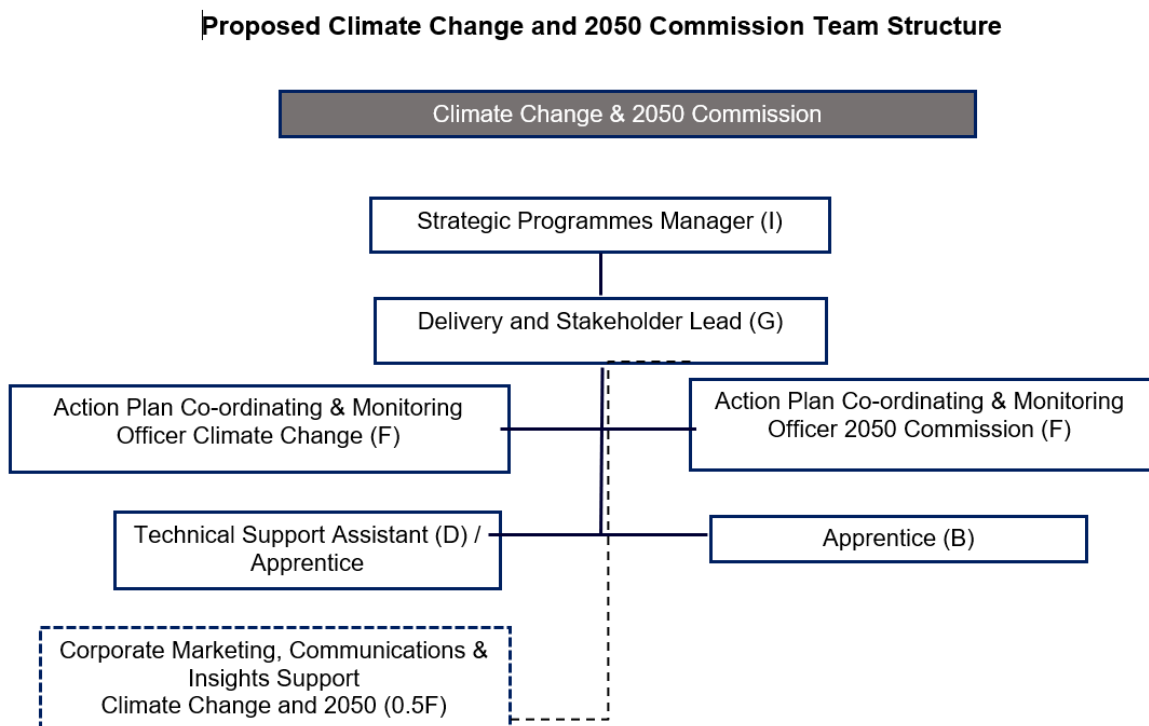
Proposed Climate Change and 2050 Commission Team Structure

Climate Change & 2050 Commission

Strategic Programmes Manager (I)

Delivery and Stakeholder Lead (G)

Action Plan Co-ordinating & Monitoring Officer Climate Change (F)

Action Plan Co-ordinating & Monitoring Officer 2050 Commission (F)

Technical Support Assistant (D) / Apprentice

Apprentice (B)

Corporate Marketing, Communications & Insights Support Climate Change and 2050 (0.5F)